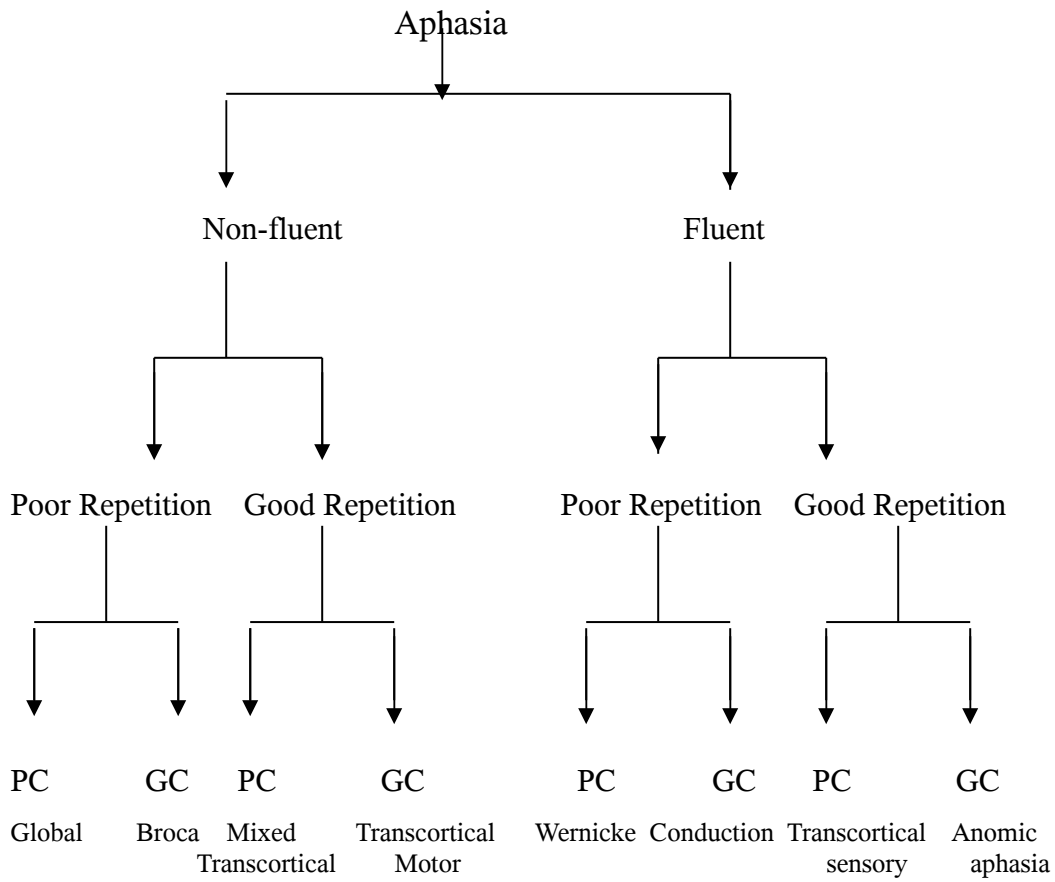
Aphasia

Non-fluent

Fluent

Poor Repetition

Good Repetition

Poor Repetition

Good Repetition

PC

GC

PC

GC

PC

GC

PC

GC

Global

Broca

Mixed Transcortical

Transcortical Motor

Wernicke

Conduction

Transcortical sensory

Anomic aphasia